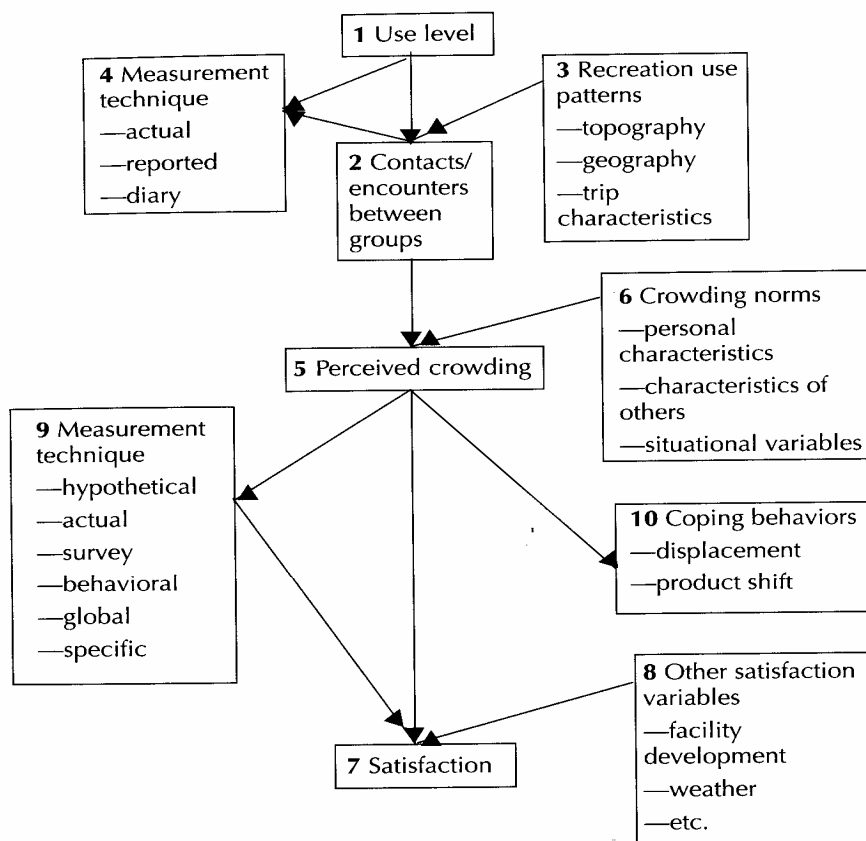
1 Use level

4 Measurement technique
—actual
—reported
—diary

3 Recreation use patterns
—topography
—geography
—trip characteristics

2 Contacts/ encounters between groups

6 Crowding norms
—personal characteristics
—characteristics of others
—situational variables

5 Perceived crowding

9 Measurement technique
—hypothetical
—actual
—survey
—behavioral
—global
—specific

10 Coping behaviors
—displacement
—product shift

8 Other satisfaction variables
—facility development
—weather
—etc.

7 Satisfaction